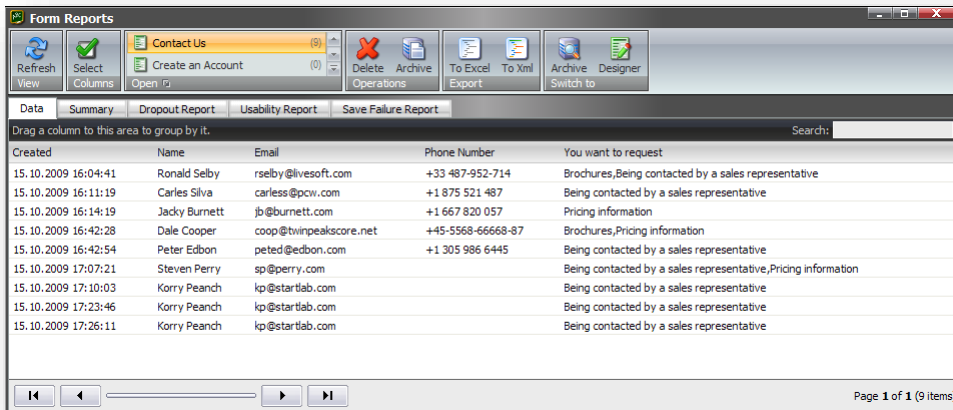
Form Reports

Refresh
View

Select
Columns

Contact Us (9)
Create an Account (0)
Open

Delete
Archive
Operations

To Excel
To Xml
Export

Archive
Designer
Switch to

Data | Summary | Dropout Report | Usability Report | Save Failure Report

Drag a column to this area to group by it.

Search:

| Created | Name | Email | Phone Number | You want to request |
|---|---|---|---|---|
| 15.10.2009 16:04:41 | Ronald Selby | rselby@livesoft.com | +33 487-952-714 | Brochures,Being contacted by a sales representative |
| 15.10.2009 16:11:19 | Carles Silva | carless@pcw.com | +1 875 521 487 | Being contacted by a sales representative |
| 15.10.2009 16:14:19 | Jacky Burnett | jb@burnett.com | +1 667 820 057 | Pricing information |
| 15.10.2009 16:42:28 | Dale Cooper | coop@twinpeakscore.net | +45-5568-66668-87 | Brochures,Pricing information |
| 15.10.2009 16:42:54 | Peter Edbon | peted@edbon.com | +1 305 986 6445 | Being contacted by a sales representative |
| 15.10.2009 17:07:21 | Steven Perry | sp@perry.com | | Being contacted by a sales representative,Pricing information |
| 15.10.2009 17:10:03 | Korry Peanch | kp@startlab.com | | Being contacted by a sales representative |
| 15.10.2009 17:23:46 | Korry Peanch | kp@startlab.com | | Being contacted by a sales representative |
| 15.10.2009 17:26:11 | Korry Peanch | kp@startlab.com | | Being contacted by a sales representative |

Page 1 of 1 (9 items